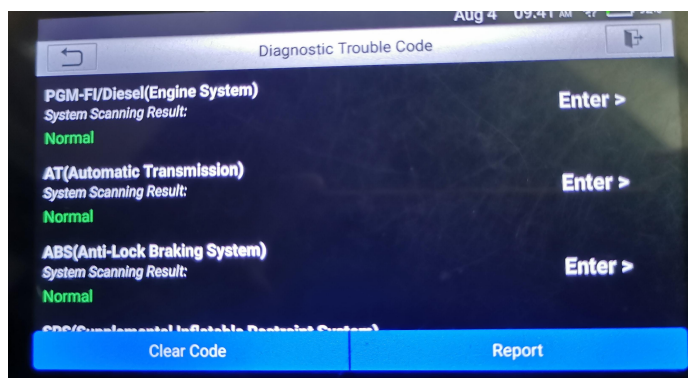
Aug 4 09:41 AM

Diagnostic Trouble Code

PGM-FI/Diesel(Engine System)
System Scanning Result:
Normal
Enter >

AT(Automatic Transmission)
System Scanning Result:
Normal
Enter >

ABS(Anti-Lock Braking System)
System Scanning Result:
Normal
Enter >

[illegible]

Clear Code

Report